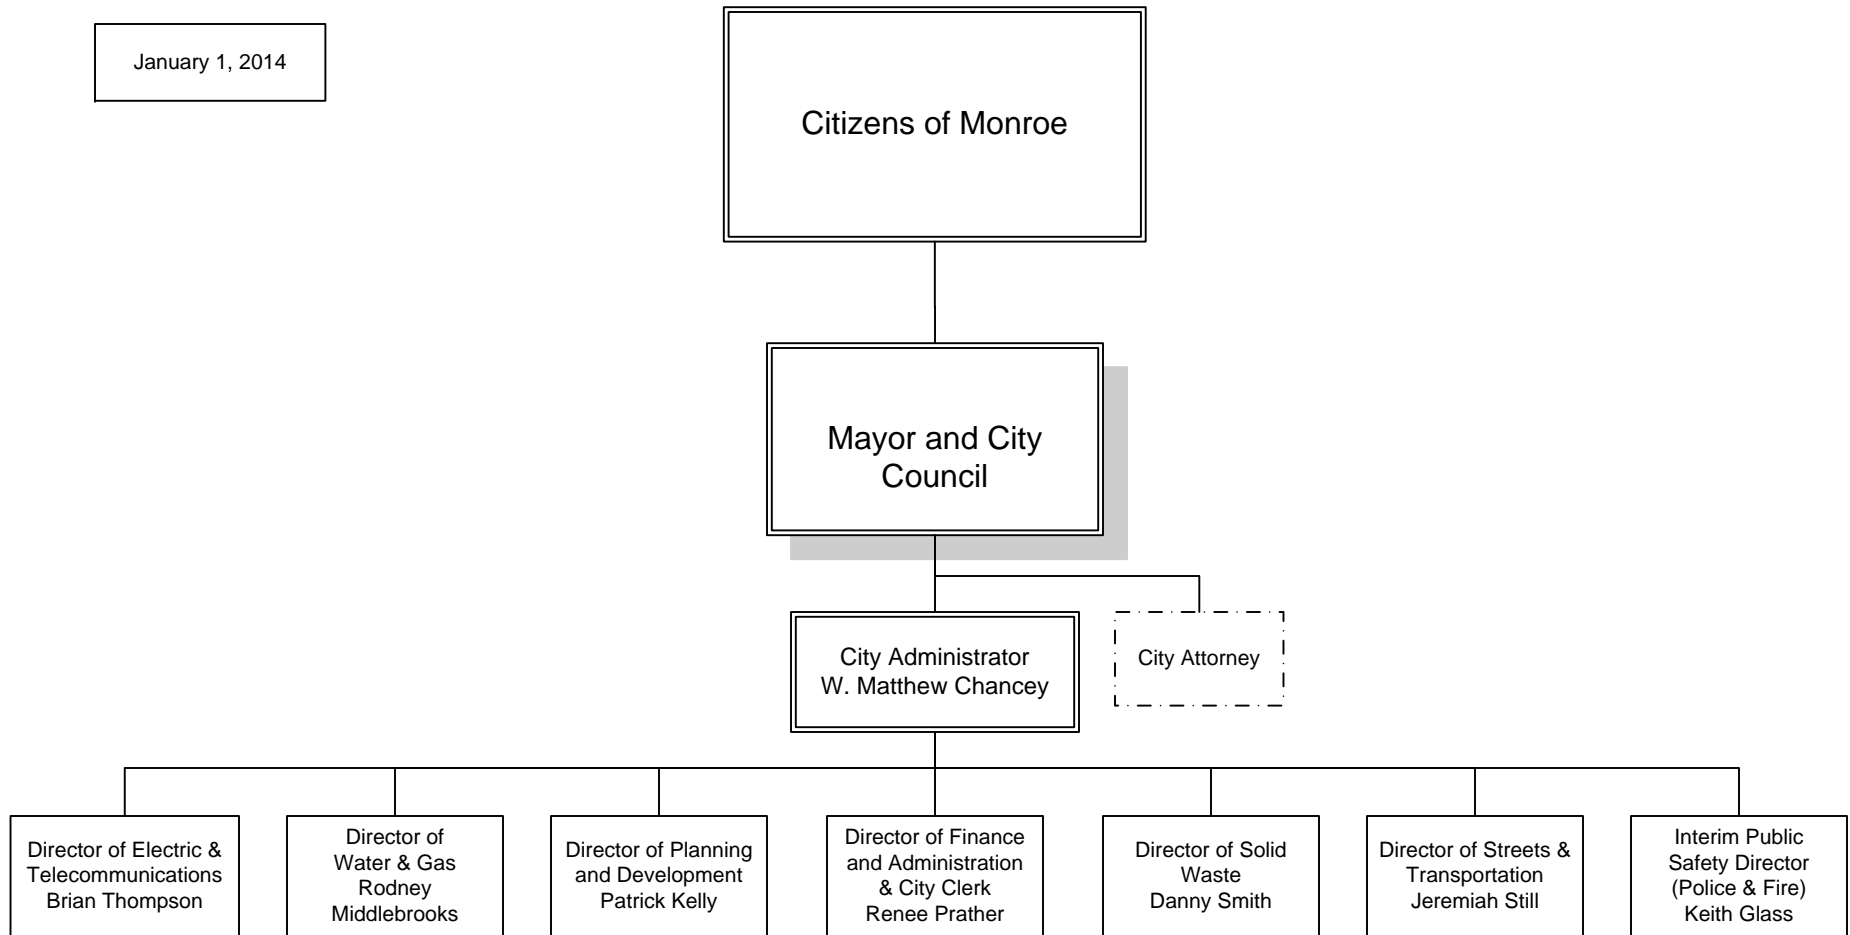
January 1, 2014

Citizens of Monroe

Mayor and City Council

City Administrator
W. Matthew Chancey

City Attorney

Director of Electric & Telecommunications
Brian Thompson

Director of Water & Gas
Rodney Middlebrooks

Director of Planning and Development
Patrick Kelly

Director of Finance and Administration & City Clerk
Renee Prather

Director of Solid Waste
Danny Smith

Director of Streets & Transportation
Jeremiah Still

Interim Public Safety Director (Police & Fire)
Keith Glass